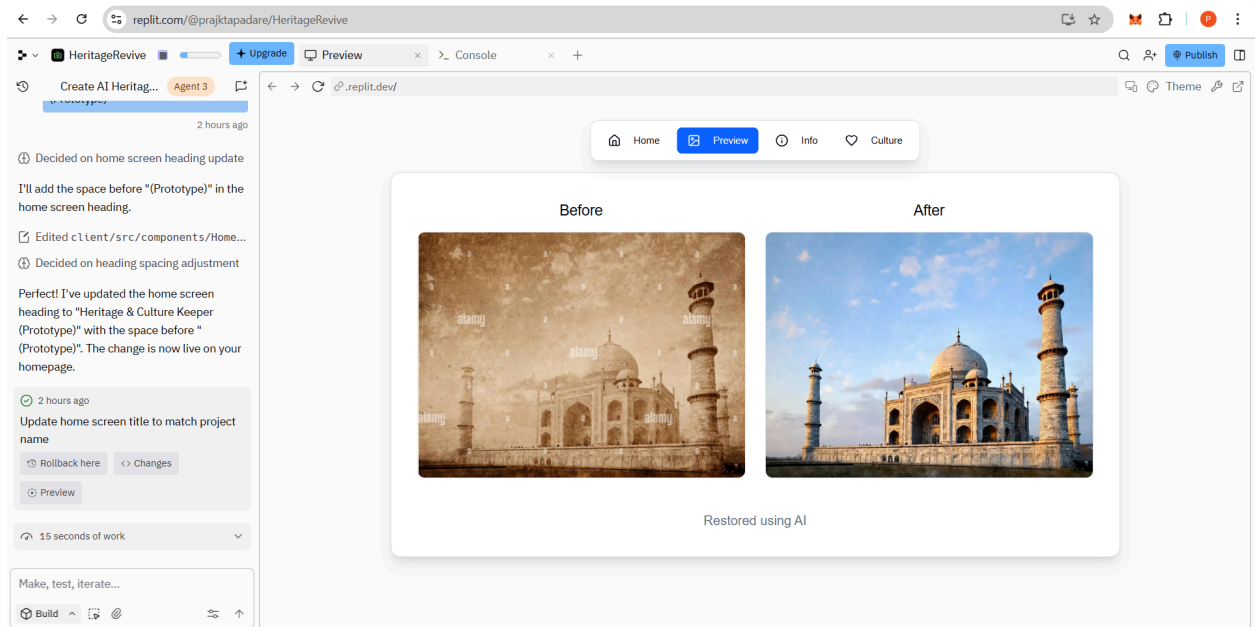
replit.com/@prajktapadare/HeritageRevive

HeritageRevive

Upgrade

Preview

Console

Publish

Create AI Heritag...

Agent 3

(Prototype)

2 hours ago

Decided on home screen heading update

I'll add the space before "(Prototype)" in the home screen heading.

Edited client/src/components/Home...

Decided on heading spacing adjustment

Perfect! I've updated the home screen heading to "Heritage & Culture Keeper (Prototype)" with the space before "(Prototype)". The change is now live on your homepage.

2 hours ago

Update home screen title to match project name

Rollback here

Changes

Preview

15 seconds of work

Make, test, iterate...

Build

.replit.dev/

Theme

Home

Preview

Info

Culture

Before

After

alamy

alamy

alamy

alamy

alamy

Restored using AI